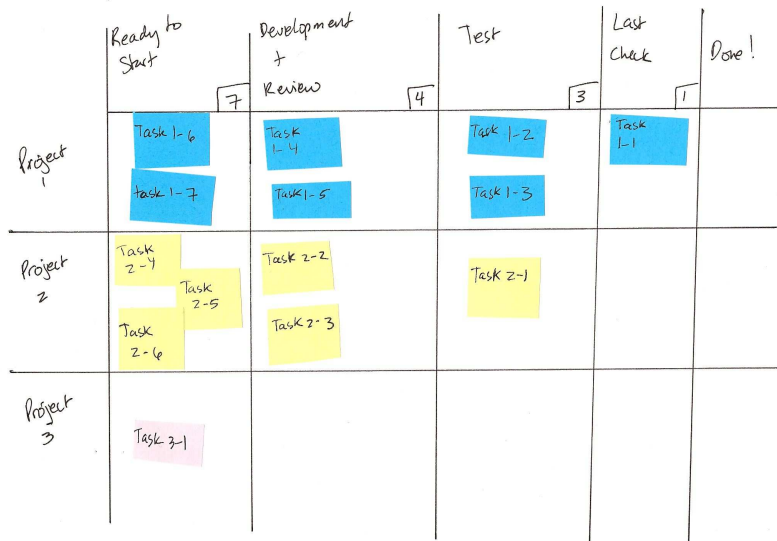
| | Ready to Start 7 | Development + Review 4 | Test 3 | Last Check 1 | Done! |
|---|---|---|---|---|---|
| Project 1 | Task 1-6, task 1-7 | Task 1-4, Task 1-5 | Task 1-2, Task 1-3 | Task 1-1 | |
| Project 2 | Task 2-4, Task 2-5, Task 2-6 | Task 2-2, Task 2-3 | Task 2-1 | | |
| Project 3 | Task 3-1 | | | | |